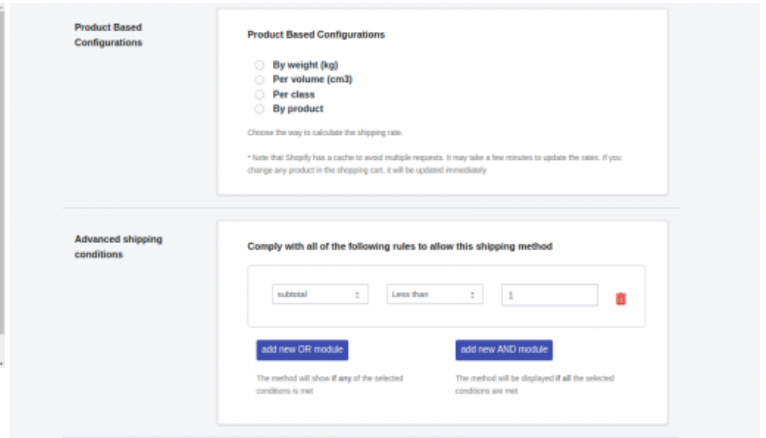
Product Based Configurations

Product Based Configurations

By weight (kg)
Per volume (cm3)
Per class
By product

Choose the way to calculate the shipping rate.

* Note that Shopify has a cache to avoid multiple requests. It may take a few minutes to update the rates. If you change any product in the shopping cart, it will be updated immediately

Advanced shipping conditions

Comply with all of the following rules to allow this shipping method

subtotal
Less than
1

add new OR module
add new AND module

The method will show if any of the selected conditions is met

The method will be displayed if all the selected conditions are met